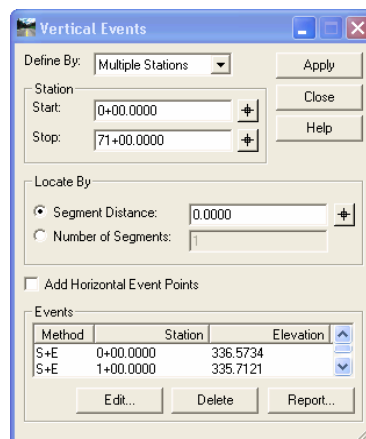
Vertical Events

Define By: Multiple Stations

Apply

Close

Help

Station

Start: 0+00.0000

Stop: 71+00.0000

Locate By

Segment Distance: 0.0000

Number of Segments: 1

Add Horizontal Event Points

Events

| Method | Station | Elevation |
|---|---|---|
| S+E | 0+00.0000 | 336.5734 |
| S+E | 1+00.0000 | 335.7121 |

Edit...

Delete

Report...